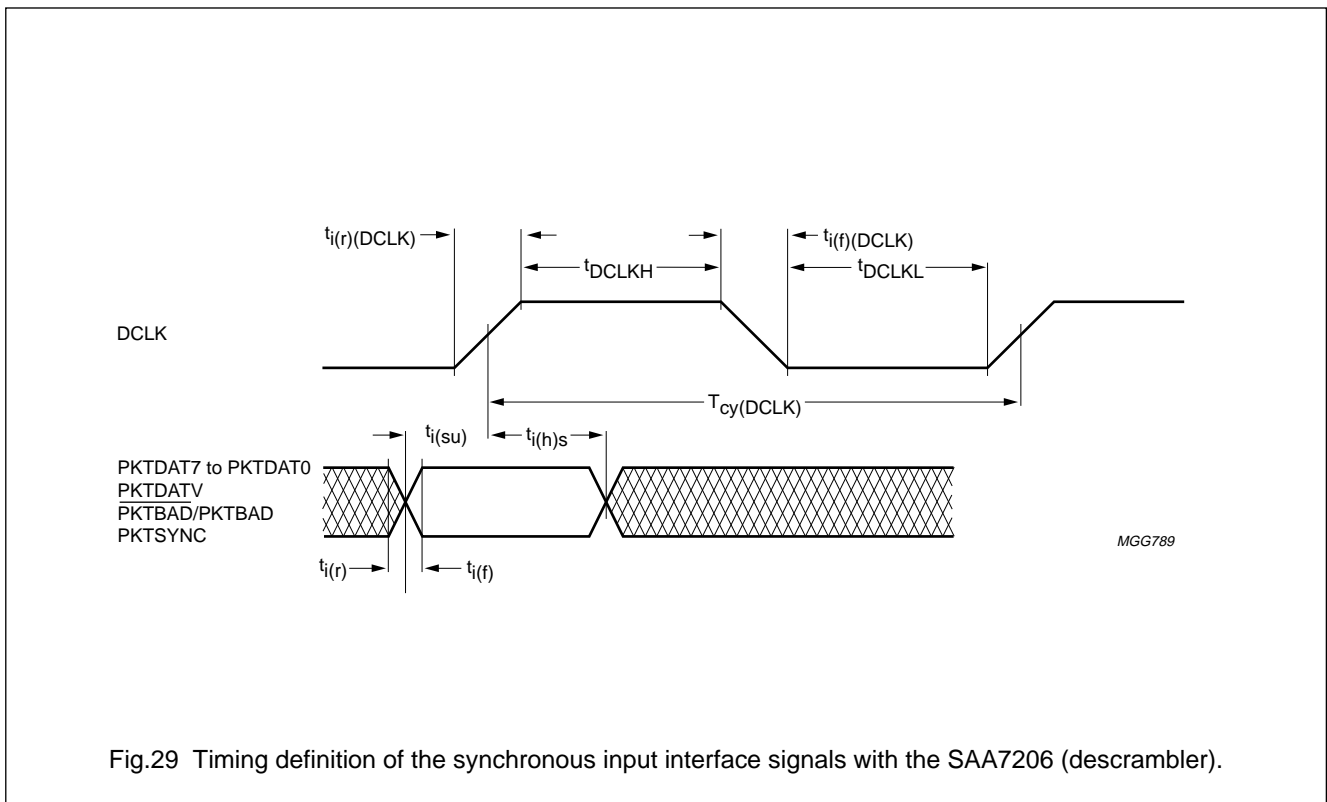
$t_{i(r)(DCLK)}$

$t_{DCLKH}$

$t_{i(f)(DCLK)}$

$t_{DCLKL}$

DCLK

$T_{cy(DCLK)}$

$t_{i(su)}$

$t_{i(h)s}$

PKTDAT7 to PKTDAT0
$\overline{PKTDATV}$
$\overline{PKTBAD}$/PKTBAD
PKTSYNC

$t_{i(r)}$

$t_{i(f)}$

MGG789

Fig.29 Timing definition of the synchronous input interface signals with the SAA7206 (descrambler).